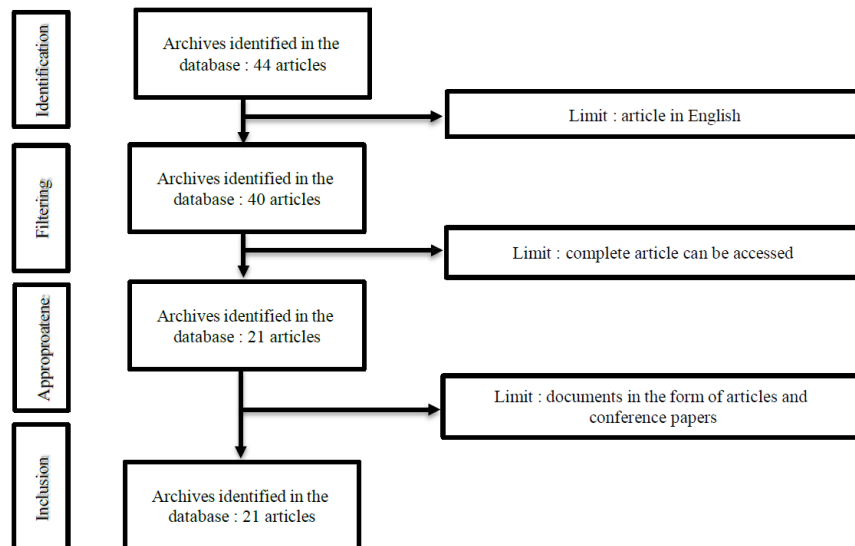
Identification

Archives identified in the database : 44 articles

Limit : article in English

Filtering

Archives identified in the database : 40 articles

Limit : complete article can be accessed

Approproatene

Archives identified in the database : 21 articles

Limit : documents in the form of articles and conference papers

Inclusion

Archives identified in the database : 21 articles